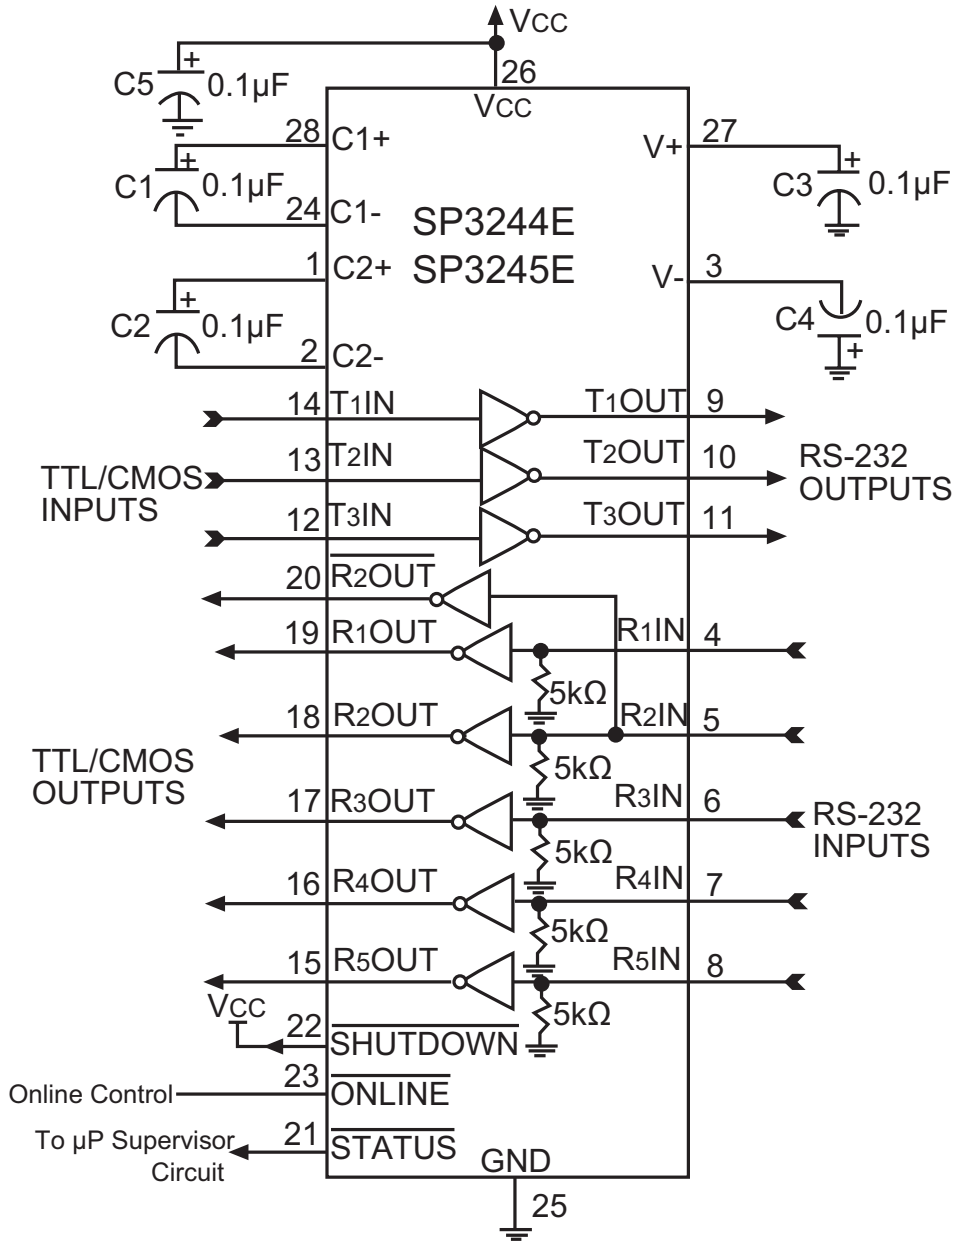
VCC
26
C5 + 0.1μF
VCC
28 C1+
C1 + 0.1μF
24 C1-
SP3244E
SP3245E
1 C2+
C2 + 0.1μF
2 C2-
V+ 27
C3 + 0.1μF
V- 3
C4 + 0.1μF
14 T1IN
T1OUT 9
13 T2IN
T2OUT 10
RS-232 OUTPUTS
TTL/CMOS INPUTS
12 T3IN
T3OUT 11
20 $\overline{\text{R2OUT}}$
19 R1OUT
R1IN 4
5kΩ
18 R2OUT
R2IN 5
5kΩ
TTL/CMOS OUTPUTS
17 R3OUT
R3IN 6
RS-232 INPUTS
5kΩ
16 R4OUT
R4IN 7
5kΩ
15 R5OUT
R5IN 8
5kΩ
VCC
22 $\overline{\text{SHUTDOWN}}$
Online Control
23 $\overline{\text{ONLINE}}$
To μP Supervisor Circuit
21 $\overline{\text{STATUS}}$
GND
25